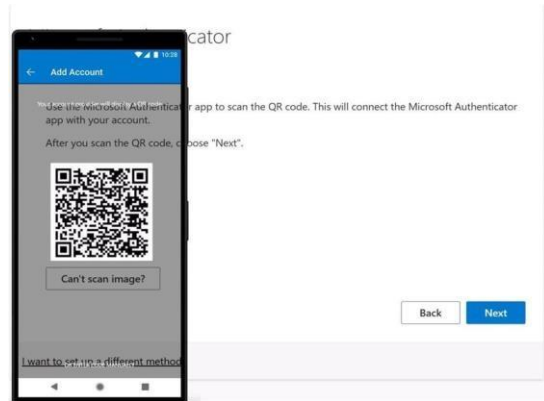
10:28

Add Account

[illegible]cator

Use the Microsoft Authenticator app to scan the QR code. This will connect the Microsoft Authenticator app with your account.

After you scan the QR code, choose "Next".

Can't scan image?

Back

Next

I want to set up a different method